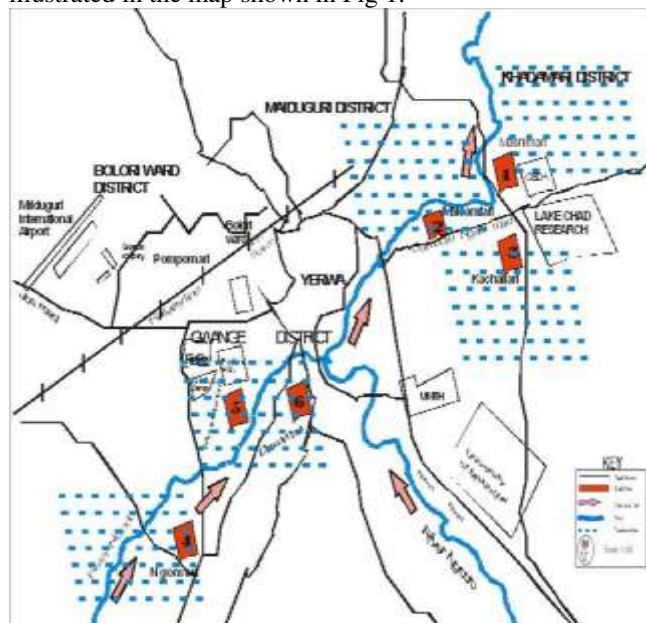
illustrated in the map shown in Fig 1.

KHADAMARI DISTRICT

MAIDUGURI DISTRICT

BOLORI WARD DISTRICT

Maiduguri International Airport

Pompomari

YERWA

Mairi

LAKE CHAD RESEARCH

Kachallari

GWANGE DISTRICT

UMTH

University of Maiduguri

River Ngadda

Ngomari

1

2

3

4

5

6

7

KEY

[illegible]